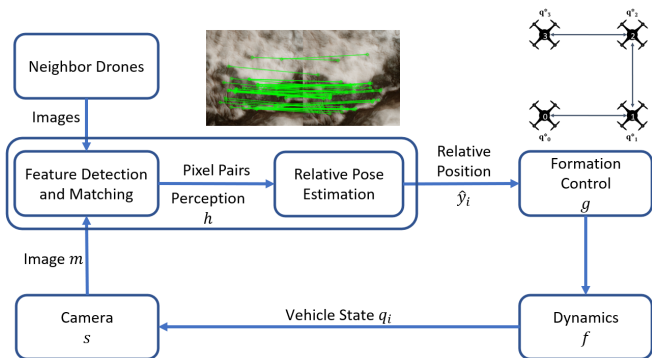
Neighbor Drones

Images

Feature Detection and Matching

Pixel Pairs

Relative Pose Estimation

Perception $h$

Relative Position $\hat{y}_i$

Formation Control $g$

$q^*_3$

$q^*_2$

$q^*_0$

$q^*_1$

3

2

0

1

Image $m$

Camera $s$

Vehicle State $q_i$

Dynamics $f$